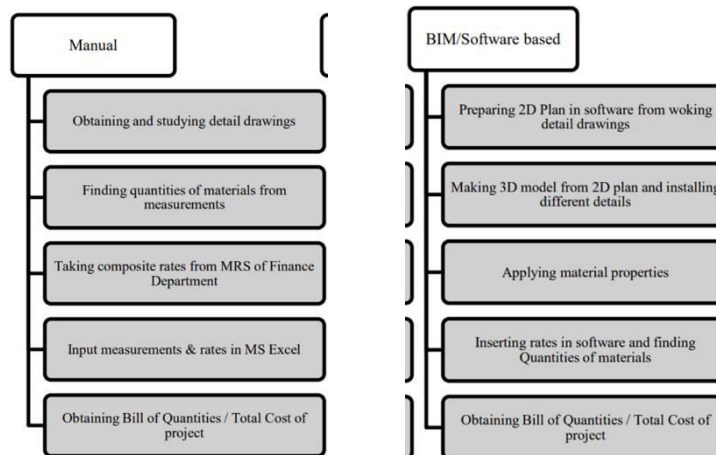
Manual

Obtaining and studying detail drawings

Finding quantities of materials from measurements

Taking composite rates from MRS of Finance Department

Input measurements & rates in MS Excel

Obtaining Bill of Quantities / Total Cost of project

BIM/Software based

Preparing 2D Plan in software from woking detail drawings

Making 3D model from 2D plan and installing different details

Applying material properties

Inserting rates in software and finding Quantities of materials

Obtaining Bill of Quantities / Total Cost of project